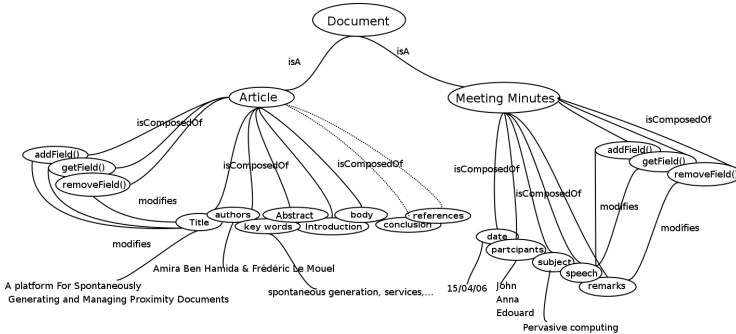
Document

isA

isA

Article

Meeting Minutes

isComposedOf

isComposedOf

addField()

getField()

removeField()

isComposedOf

isComposedOf

isComposedOf

isComposedOf

addField()

getField()

removeField()

modifies

modifies

modifies

modifies

Title

authors

Abstract

body

references

key words

introduction

conclusion

date

partcipants

subject

speech

remarks

A platform For Spontaneously Generating and Managing Proximity Documents

Amira Ben Hamida & Frédéric Le Mouel

spontaneous generation, services,...

15/04/06

John
Anna
Edouard

Pervasive computing